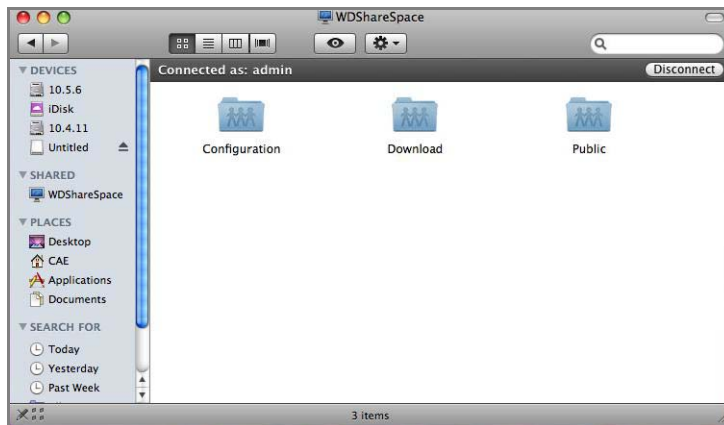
WDShareSpace

DEVICES
10.5.6
iDisk
10.4.11
Untitled
SHARED
WDShareSpace
PLACES
Desktop
CAE
Applications
Documents
SEARCH FOR
Today
Yesterday
Past Week

Connected as: admin
Disconnect

Configuration
Download
Public

3 items